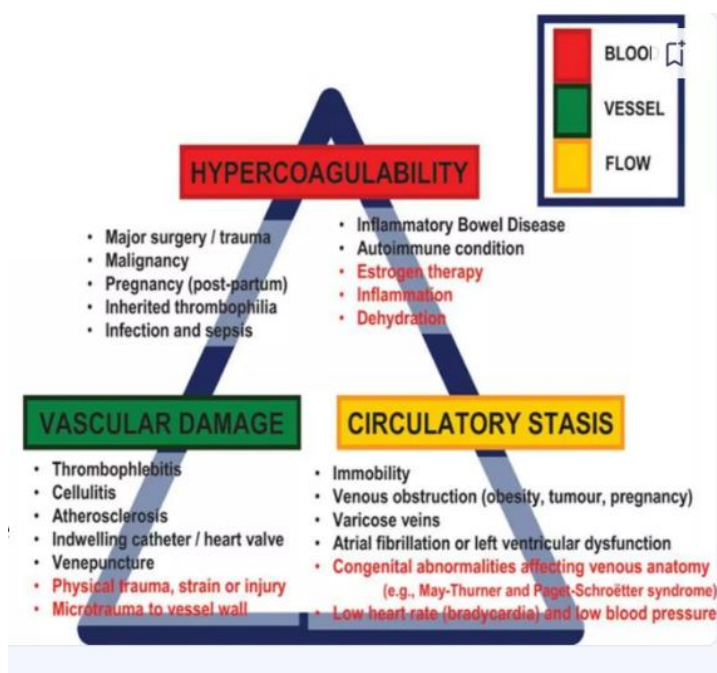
BLOO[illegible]

VESSEL

FLOW

HYPERCOAGULABILITY

• Major surgery / trauma
• Malignancy
• Pregnancy (post-partum)
• Inherited thrombophilia
• Infection and sepsis

• Inflammatory Bowel Disease
• Autoimmune condition
• Estrogen therapy
• Inflammation
• Dehydration

VASCULAR DAMAGE

• Thrombophlebitis
• Cellulitis
• Atherosclerosis
• Indwelling catheter / heart valve
• Venepuncture
• Physical trauma, strain or injury
• Microtrauma to vessel wall

CIRCULATORY STASIS

• Immobility
• Venous obstruction (obesity, tumour, pregnancy)
• Varicose veins
• Atrial fibrillation or left ventricular dysfunction
• Congenital abnormalities affecting venous anatomy (e.g., May-Thurner and Paget-Schroëtter syndrome)
• Low heart rate (bradycardia) and low blood pressure